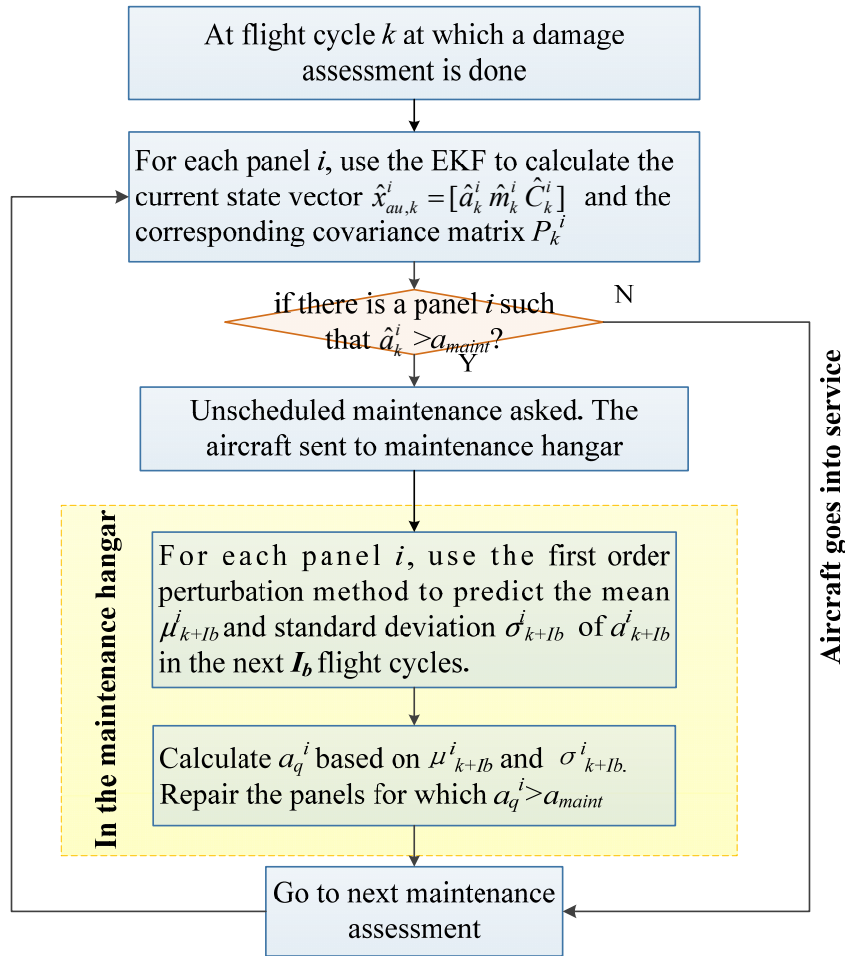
At flight cycle $k$ at which a damage assessment is done

For each panel $i$, use the EKF to calculate the current state vector $\hat{x}^i_{au,k} = [\hat{a}^i_k \; \hat{m}^i_k \; \hat{C}^i_k]$ and the corresponding covariance matrix $P_k{}^i$

if there is a panel $i$ such that $\hat{a}^i_k > a_{maint}$?

N

Y

Unscheduled maintenance asked. The aircraft sent to maintenance hangar

In the maintenance hangar

For each panel $i$, use the first order perturbation method to predict the mean $\mu^i_{k+Ib}$ and standard deviation $\sigma^i_{k+Ib}$ of $a^i_{k+Ib}$ in the next $I_b$ flight cycles.

Calculate $a_q{}^i$ based on $\mu^i_{k+Ib}$ and $\sigma^i_{k+Ib.}$ Repair the panels for which $a_q{}^i > a_{maint}$

Go to next maintenance assessment

Aircraft goes into service